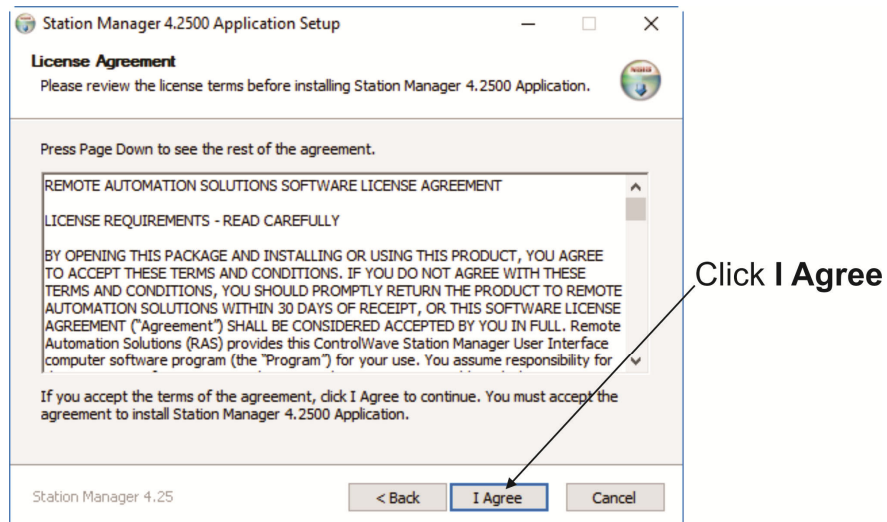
Station Manager 4.2500 Application Setup

License Agreement

Please review the license terms before installing Station Manager 4.2500 Application.

Press Page Down to see the rest of the agreement.

REMOTE AUTOMATION SOLUTIONS SOFTWARE LICENSE AGREEMENT

LICENSE REQUIREMENTS - READ CAREFULLY

BY OPENING THIS PACKAGE AND INSTALLING OR USING THIS PRODUCT, YOU AGREE TO ACCEPT THESE TERMS AND CONDITIONS. IF YOU DO NOT AGREE WITH THESE TERMS AND CONDITIONS, YOU SHOULD PROMPTLY RETURN THE PRODUCT TO REMOTE AUTOMATION SOLUTIONS WITHIN 30 DAYS OF RECEIPT, OR THIS SOFTWARE LICENSE AGREEMENT ("Agreement") SHALL BE CONSIDERED ACCEPTED BY YOU IN FULL. Remote Automation Solutions (RAS) provides this ControlWave Station Manager User Interface computer software program (the "Program") for your use. You assume responsibility for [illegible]

If you accept the terms of the agreement, click I Agree to continue. You must accept the agreement to install Station Manager 4.2500 Application.

Station Manager 4.25

< Back

I Agree

Cancel

Click **I Agree**